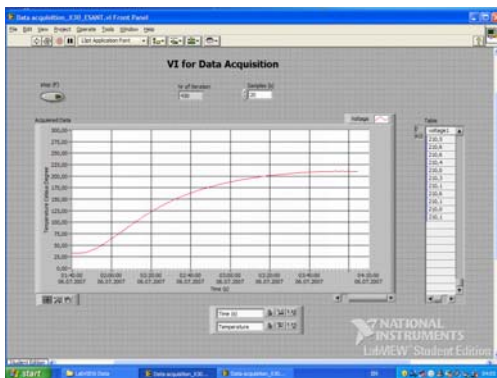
Data acquisition_E30_ESANT.vi Front Panel

File Edit View Project Operate Tools Window Help

13pt Application Font

VI for Data Acquisition

Inter PT

Nr of iteration
430

Samples (s)
25

Acquired Data

Voltage

300,0
275,0
250,0
225,0
200,0
175,0
150,0
125,0
100,0
75,0
50,0
25,0
0,00

Temperature (Celsius Degrees)

01:40:00 06.07.2007
02:00:00 06.07.2007
02:20:00 06.07.2007
02:40:00 06.07.2007
03:00:00 06.07.2007
03:20:00 06.07.2007
03:40:00 06.07.2007
04:00:00 06.07.2007

Time (s)

Time (s)

Temperature

Table

Voltage1
210,5
210,6
210,6
210,4
210,3
210,3
210,1
210,0
210,1
210,0
210,1

NATIONAL INSTRUMENTS
LabVIEW Student Edition

Student Edition

start

LabVIEW Data

Data acquisition_E30...

Data acquisition_E30...

EN